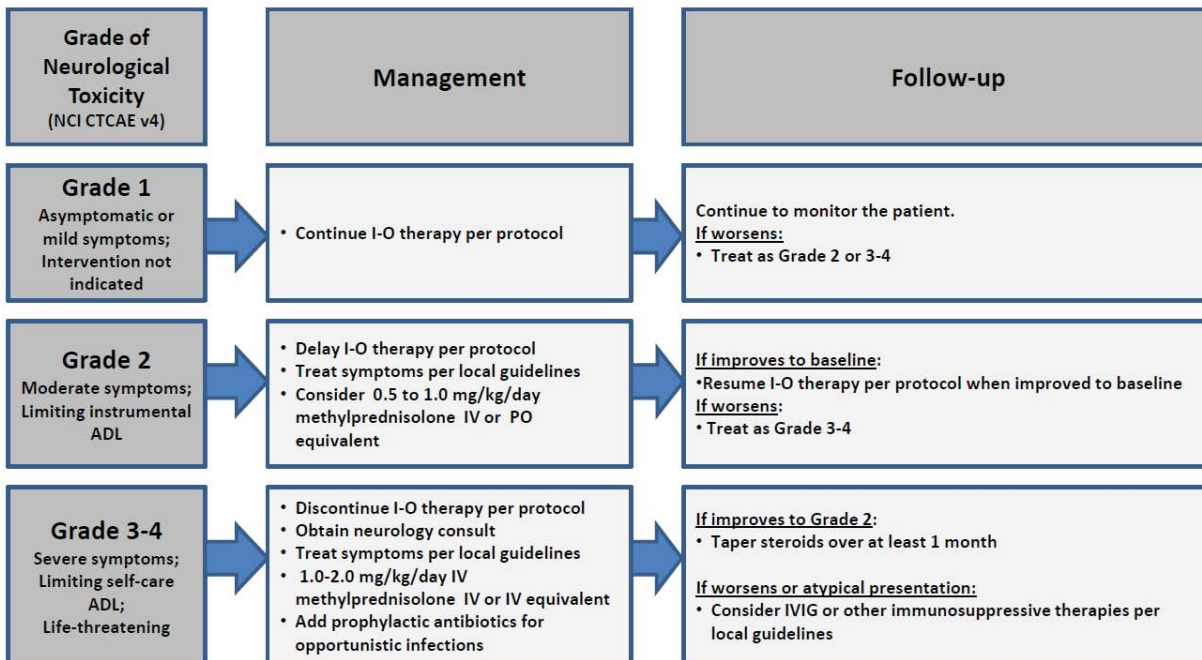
Grade of Neurological Toxicity
(NCI CTCAE v4)

Management

Follow-up

Grade 1
Asymptomatic or mild symptoms; Intervention not indicated

• Continue I-O therapy per protocol

Continue to monitor the patient.
If worsens:
• Treat as Grade 2 or 3-4

Grade 2
Moderate symptoms; Limiting instrumental ADL

• Delay I-O therapy per protocol
• Treat symptoms per local guidelines
• Consider 0.5 to 1.0 mg/kg/day methylprednisolone IV or PO equivalent

If improves to baseline:
•Resume I-O therapy per protocol when improved to baseline
If worsens:
• Treat as Grade 3-4

Grade 3-4
Severe symptoms; Limiting self-care ADL; Life-threatening

• Discontinue I-O therapy per protocol
• Obtain neurology consult
• Treat symptoms per local guidelines
• 1.0-2.0 mg/kg/day IV methylprednisolone IV or IV equivalent
• Add prophylactic antibiotics for opportunistic infections

If improves to Grade 2:
• Taper steroids over at least 1 month

If worsens or atypical presentation:
• Consider IVIG or other immunosuppressive therapies per local guidelines